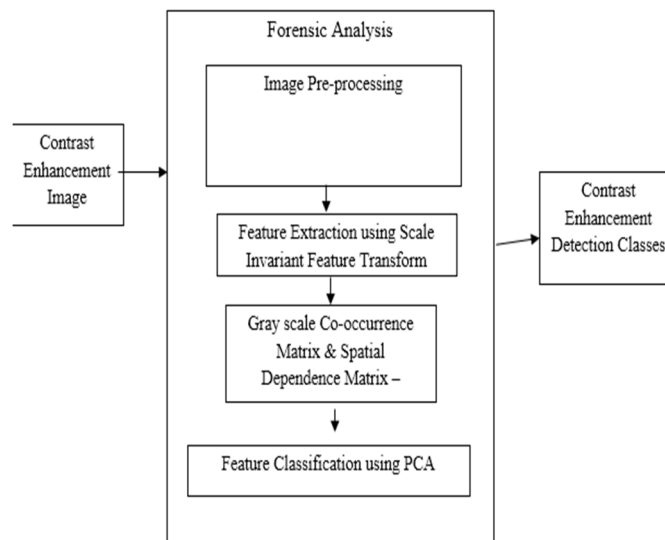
Contrast Enhancement Image

Forensic Analysis

Image Pre-processing

Feature Extraction using Scale Invariant Feature Transform

Gray scale Co-occurrence Matrix & Spatial Dependence Matrix –

Feature Classification using PCA

Contrast Enhancement Detection Classes